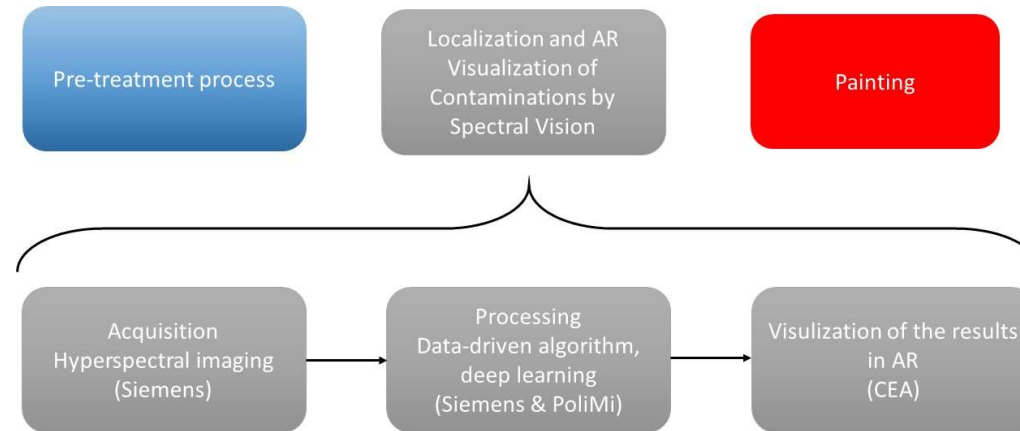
Pre-treatment process

Localization and AR Visualization of Contaminations by Spectral Vision

Painting

Acquisition
Hyperspectral imaging
(Siemens)

Processing
Data-driven algorithm, deep learning
(Siemens & PoliMi)

Visulization of the results in AR
(CEA)